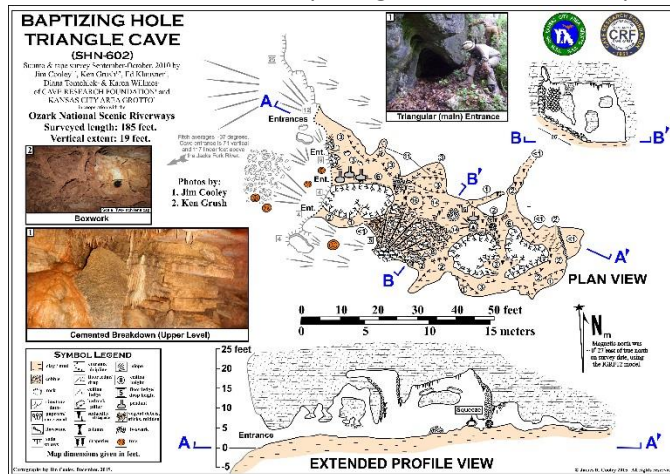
BAPTIZING HOLE TRIANGLE CAVE

(SHN-602)

Suunto & tape survey September-October, 2010 by Jim Cooley¹, Ken Grush², Ed Klausner, Diana Tomchick & Karen Willmes of CAVE RESEARCH FOUNDATION and KANSAS CITY AREA GROTTO

Ozark National Scenic Riverways

Surveyed length: 185 feet.

Vertical extent: 19 feet.

1 Triangular (main) Entrance

2 Boxwork

1 Cemented Breakdown (Upper Level)

Photos by:
1. Jim Cooley
2. Ken Grush

Pitch averages ~30 degrees. Cave entrance is ~1 vertical and ~7 lower feet above the Jacks Fork River.

A

Entrances

Ent.

Ent.

Ent.

B

B'

B

B'

A'

PLAN VIEW

CRF

0 10 20 30 40 50 feet

0 5 10 15 meters

N m

Magnetic north was ~ 2° east of true north on survey date, using the NGDC model.

SYMBOL LEGEND

Map dimensions given in feet.

25 feet
20
15
10
5
0
-5

Squeeze

A

Entrance

A'

EXTENDED PROFILE VIEW

Cartography by Jim Cooley, December, 2019.

© James D. Cooley 2019. All Rights Reserved.